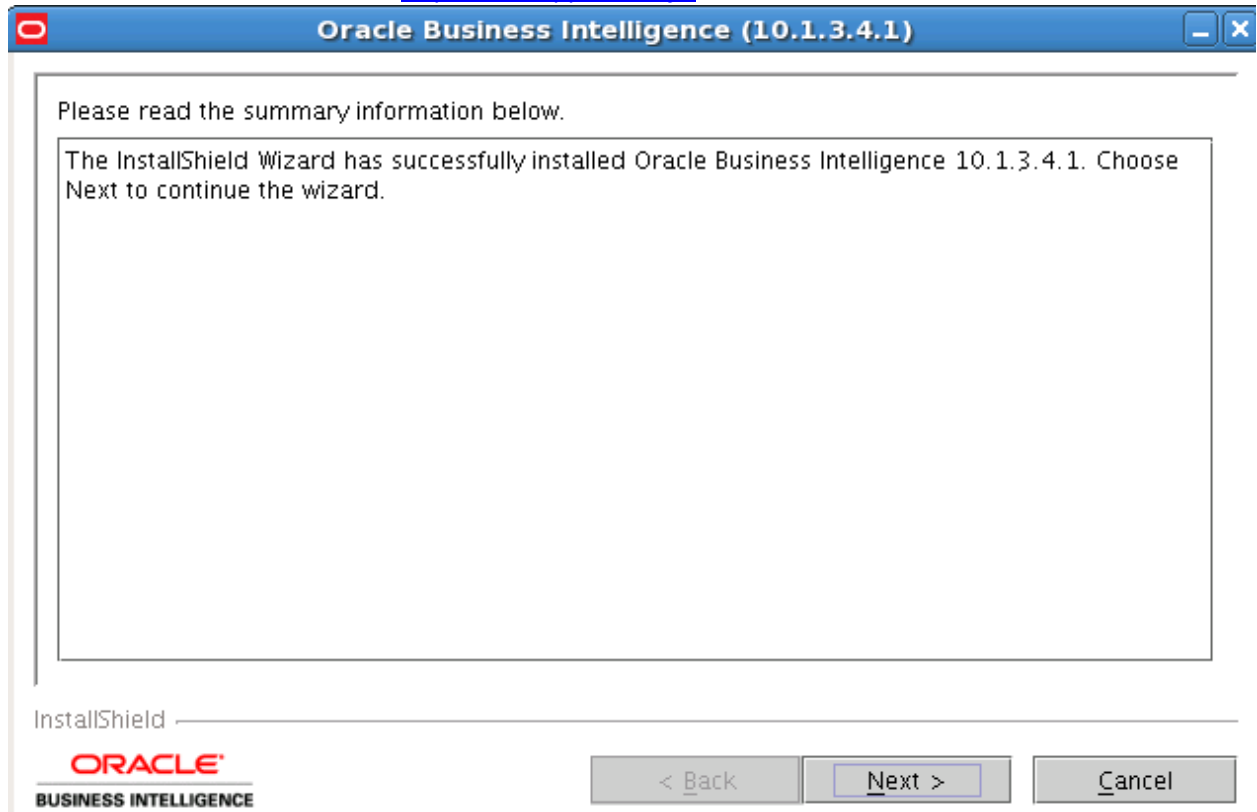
Oracle Business Intelligence (10.1.3.4.1)

Please read the summary information below.

The InstallShield Wizard has successfully installed Oracle Business Intelligence 10.1.3.4.1. Choose Next to continue the wizard.

InstallShield

ORACLE
BUSINESS INTELLIGENCE

< Back
Next >
Cancel